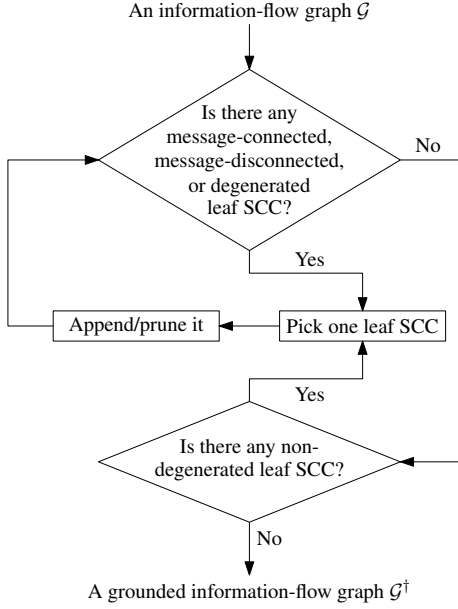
An information-flow graph $\mathcal{G}$

Is there any message-connected, message-disconnected, or degenerated leaf SCC?

No

Yes

Append/prune it

Pick one leaf SCC

Yes

Is there any non-degenerated leaf SCC?

No

A grounded information-flow graph $\mathcal{G}^{\dagger}$